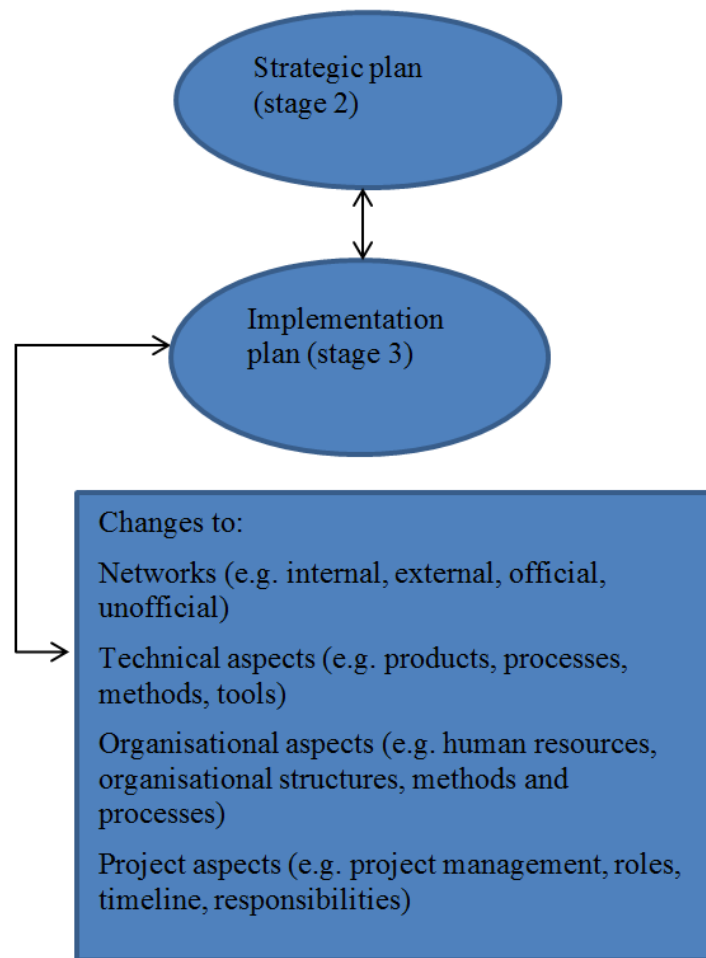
Strategic plan (stage 2)

Implementation plan (stage 3)

Changes to:

Networks (e.g. internal, external, official, unofficial)

Technical aspects (e.g. products, processes, methods, tools)

Organisational aspects (e.g. human resources, organisational structures, methods and processes)

Project aspects (e.g. project management, roles, timeline, responsibilities)